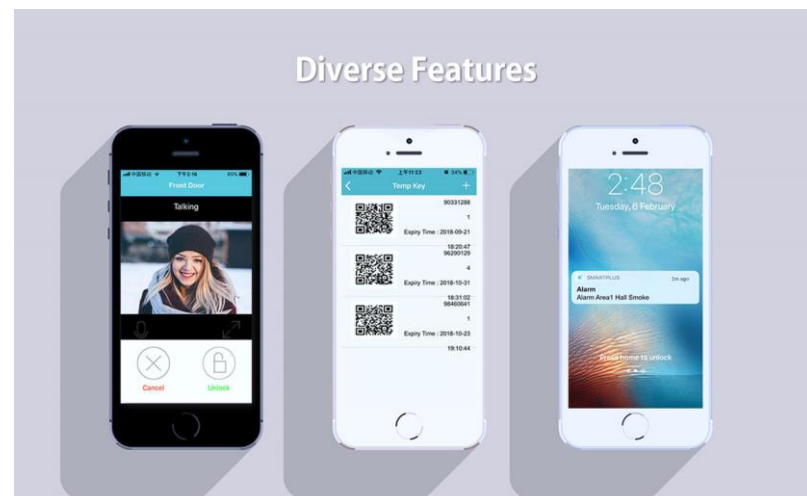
Diverse Features

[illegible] 下午2:16 80%

Front Door

Talking

Cancel

Unlock

中国移动 上午11:23 34%

Temp Key

+

90331288

1

Expiry Time : 2018-09-21

18:20:47

96290129

4

Expiry Time : 2018-10-31

18:31:02

98460641

1

Expiry Time : 2018-10-23

19:10:44

2:48

Tuesday, 6 February

SMARTPLUS

2m ago

Alarm

Alarm Area1 Hall Smoke

Press home to unlock